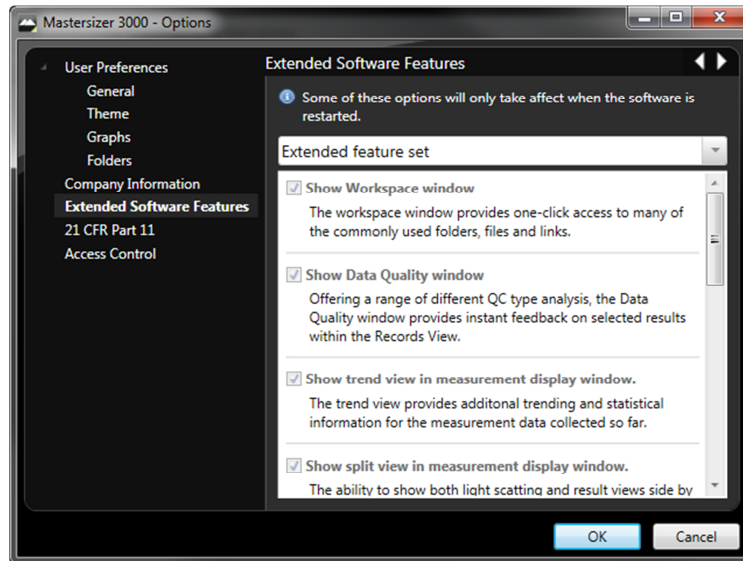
Mastersizer 3000 - Options

User Preferences
General
Theme
Graphs
Folders
Company Information
Extended Software Features
21 CFR Part 11
Access Control

Extended Software Features

Some of these options will only take affect when the software is restarted.

Extended feature set

Show Workspace window
The workspace window provides one-click access to many of the commonly used folders, files and links.

Show Data Quality window
Offering a range of different QC type analysis, the Data Quality window provides instant feedback on selected results within the Records View.

Show trend view in measurement display window.
The trend view provides additonal trending and statistical information for the measurement data collected so far.

Show split view in measurement display window.
The ability to show both light scatting and result views side by

OK
Cancel